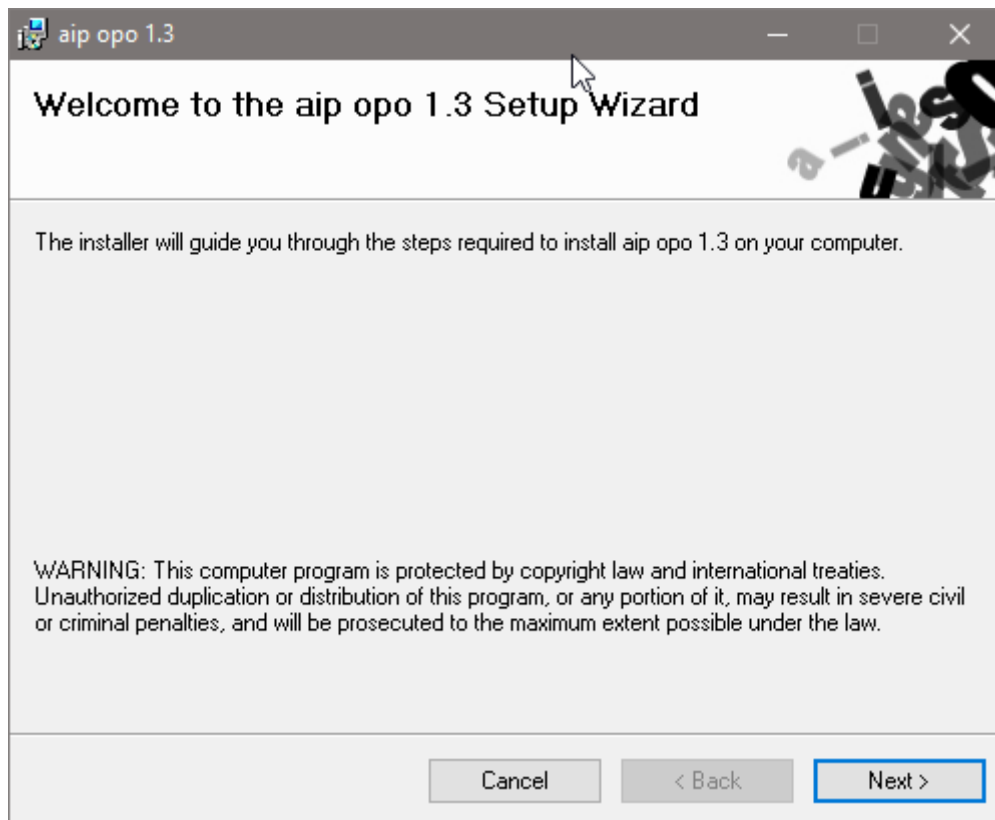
aip opo 1.3

Welcome to the aip opo 1.3 Setup Wizard

The installer will guide you through the steps required to install aip opo 1.3 on your computer.

WARNING: This computer program is protected by copyright law and international treaties. Unauthorized duplication or distribution of this program, or any portion of it, may result in severe civil or criminal penalties, and will be prosecuted to the maximum extent possible under the law.

Cancel
< Back
Next >